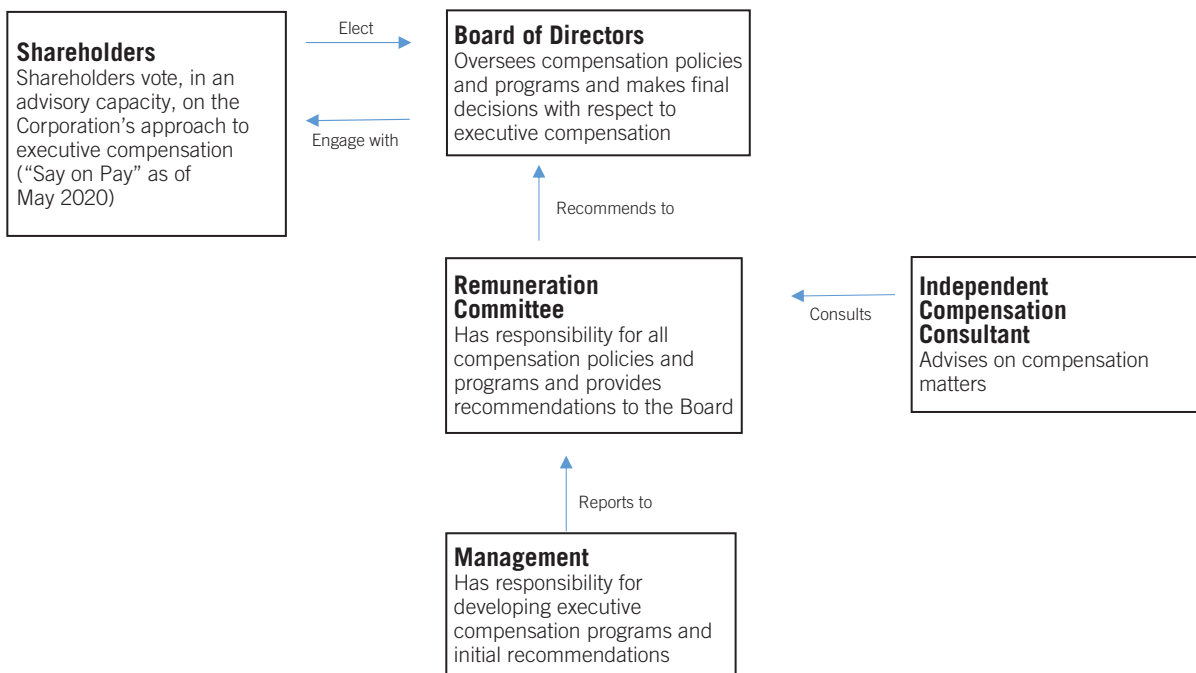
Shareholders
Shareholders vote, in an advisory capacity, on the Corporation's approach to executive compensation ("Say on Pay" as of May 2020)

Elect

Engage with

Board of Directors
Oversees compensation policies and programs and makes final decisions with respect to executive compensation

Recommends to

Remuneration Committee
Has responsibility for all compensation policies and programs and provides recommendations to the Board

Consults

Independent Compensation Consultant
Advises on compensation matters

Reports to

Management
Has responsibility for developing executive compensation programs and initial recommendations